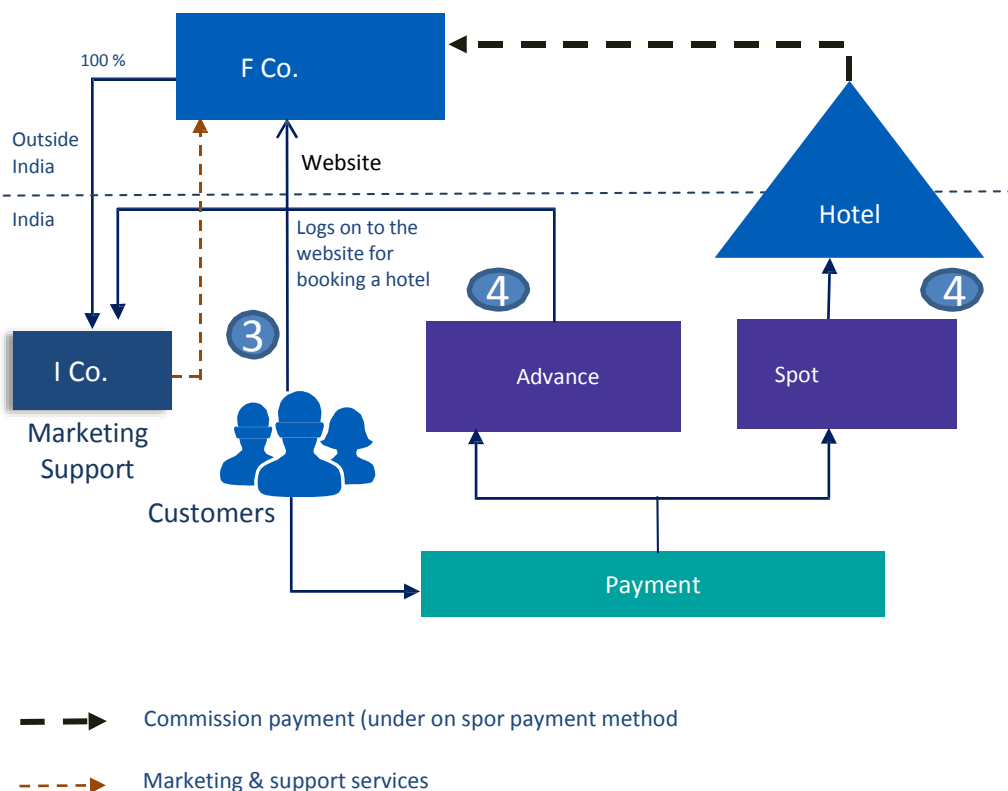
100 %

F Co.

Outside India

Website

India

Logs on to the website for booking a hotel

Hotel

4

4

3

I Co.

Advance

Spot

Marketing Support

Customers

Payment

Commission payment (under on spor payment method

Marketing & support services